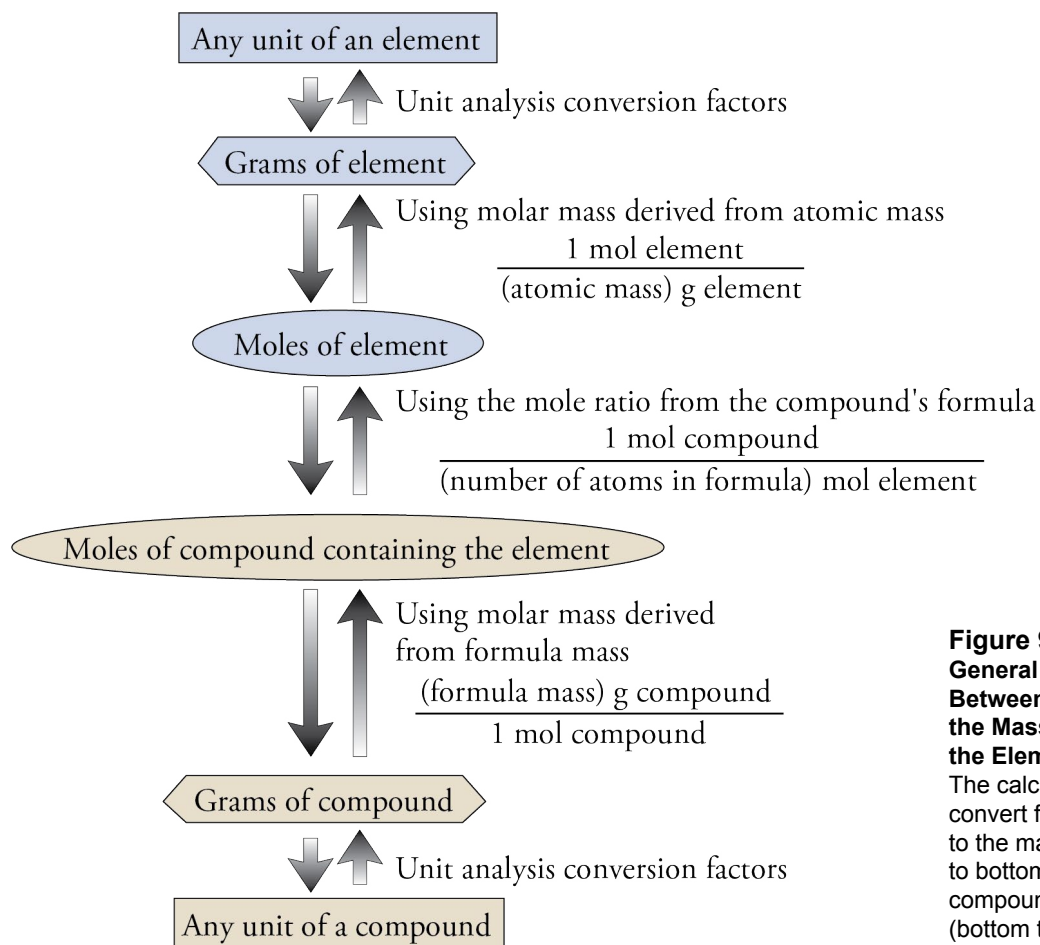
Any unit of an element

Unit analysis conversion factors

Grams of element

Using molar mass derived from atomic mass
$\frac{\text{1 mol element}}{\text{(atomic mass) g element}}$

Moles of element

Using the mole ratio from the compound's formula
$\frac{\text{1 mol compound}}{\text{(number of atoms in formula) mol element}}$

Moles of compound containing the element

Using molar mass derived from formula mass
$\frac{\text{(formula mass) g compound}}{\text{1 mol compound}}$

Grams of compound

Unit analysis conversion factors

Any unit of a compound

Figure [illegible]
General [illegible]
Between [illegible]
the Mass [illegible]
the Elem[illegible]
The calc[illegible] convert f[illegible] to the ma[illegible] to bottom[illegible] compoun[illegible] (bottom t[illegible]